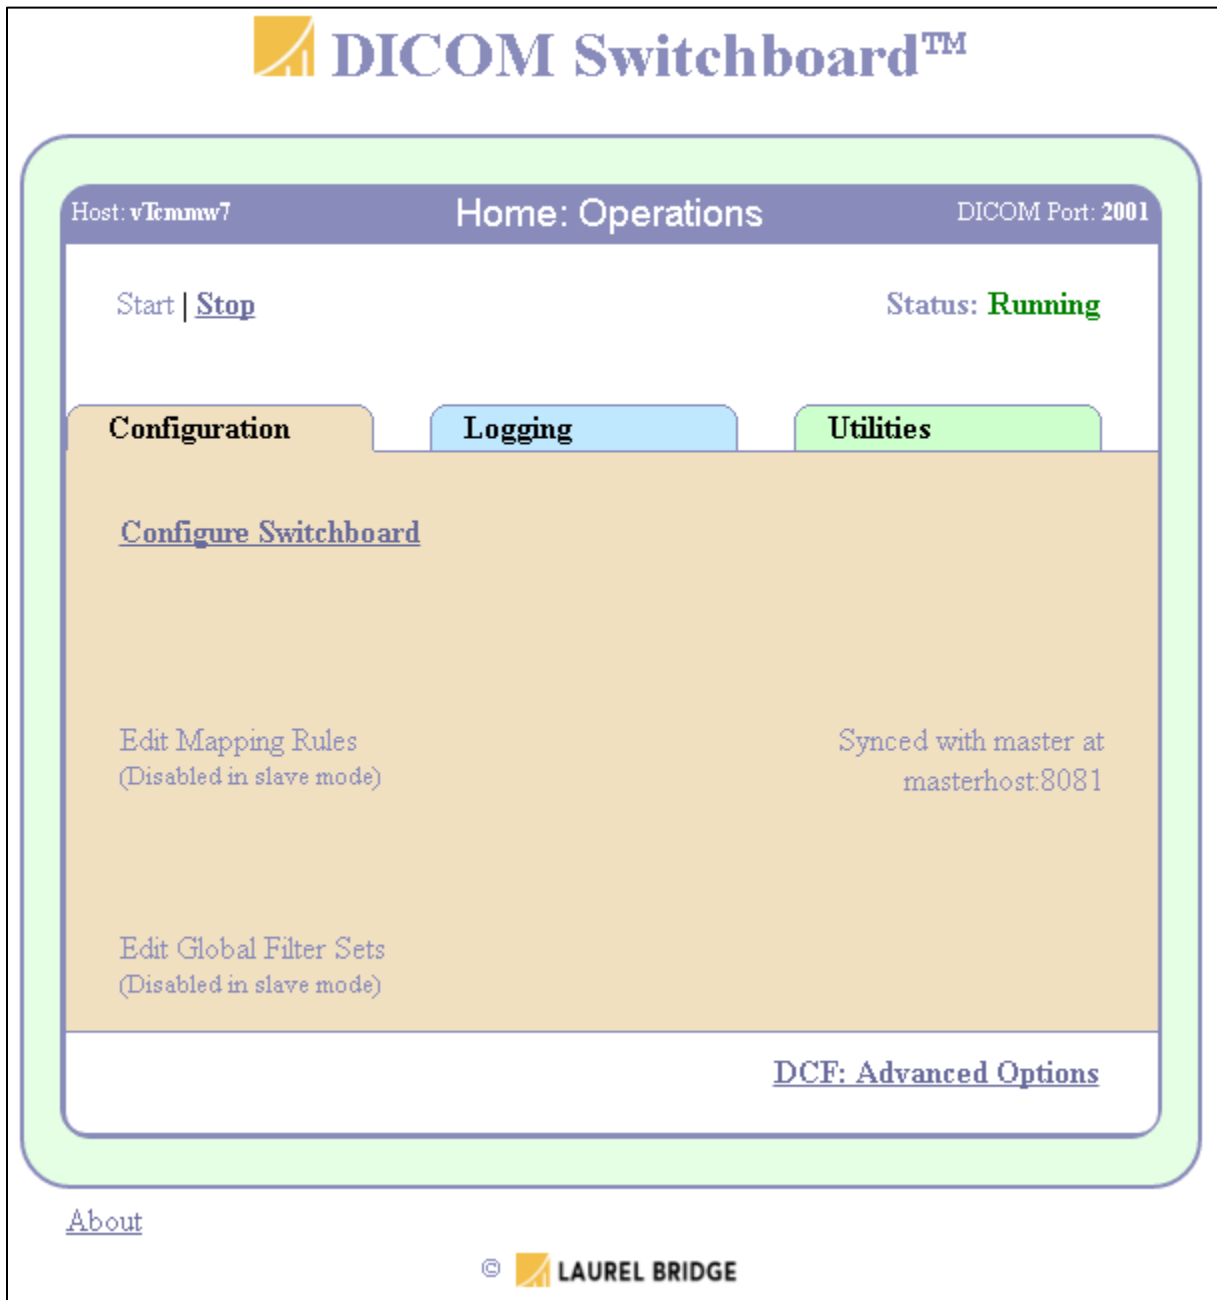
DICOM Switchboard™

Host: vTcmmw7

Home: Operations

DICOM Port: 2001

Start | Stop

Status: Running

Configuration

Logging

Utilities

Configure Switchboard

Edit Mapping Rules
(Disabled in slave mode)

Synced with master at masterhost:8081

Edit Global Filter Sets
(Disabled in slave mode)

DCF: Advanced Options

About

© LAUREL BRIDGE